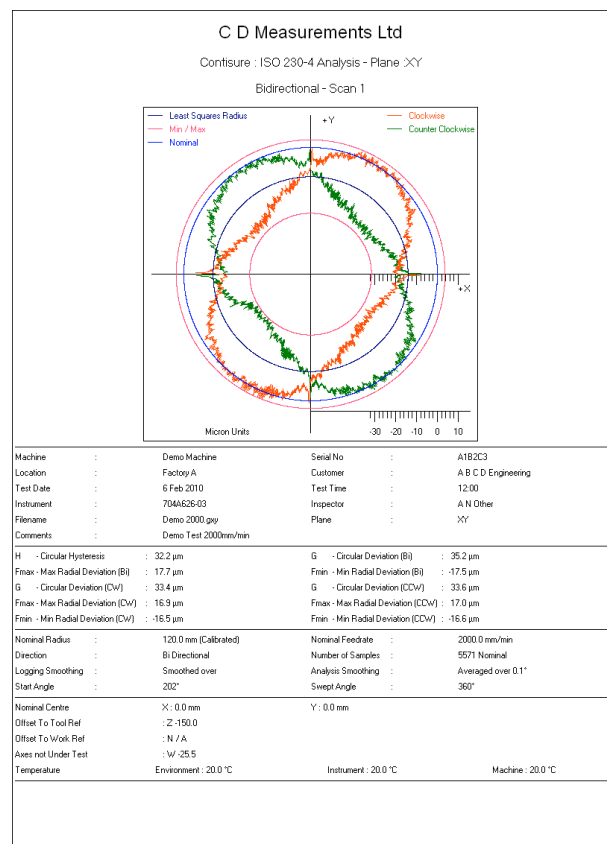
C D Measurements Ltd

Contisure : ISO 230-4 Analysis - Plane :XY

Bidirectional - Scan 1

Least Squares Radius
Min / Max
Nominal
+Y
Clockwise
Counter Clockwise
+X
Micron Units
-30 -20 -10 0 10

| | | | | | |
|---|---|---|---|---|---|
| Machine | : | Demo Machine | Serial No | : | A1B2C3 |
| Location | : | Factory A | Customer | : | A B C D Engineering |
| Test Date | : | 6 Feb 2010 | Test Time | : | 12:00 |
| Instrument | : | 704A626-03 | Inspector | : | A N Other |
| Filename | : | Demo 2000.gxy | Plane | : | XY |
| Comments | : | Demo Test 2000mm/min | | | |

| | | | |
|---|---|---|---|
| H - Circular Hysteresis | : 32.2 µm | G - Circular Deviation (Bi) | : 35.2 µm |
| Fmax - Max Radial Deviation (Bi) | : 17.7 µm | Fmin - Min Radial Deviation (Bi) | : -17.5 µm |
| G - Circular Deviation (CW) | : 33.4 µm | G - Circular Deviation (CCW) | : 33.6 µm |
| Fmax - Max Radial Deviation (CW) | : 16.9 µm | Fmax - Max Radial Deviation (CCW) | : 17.0 µm |
| Fmin - Min Radial Deviation (CW) | : -16.5 µm | Fmin - Min Radial Deviation (CCW) | : -16.6 µm |

| | | | | | |
|---|---|---|---|---|---|
| Nominal Radius | : | 120.0 mm (Calibrated) | Nominal Feedrate | : | 2000.0 mm/min |
| Direction | : | Bi Directional | Number of Samples | : | 5571 Nominal |
| Logging Smoothing | : | Smoothed over | Analysis Smoothing | : | Averaged over 0.1° |
| Start Angle | : | 202° | Swept Angle | : | 360° |

Nominal Centre : X : 0.0 mm Y : 0.0 mm
Offset To Tool Ref : Z -150.0
Offset To Work Ref : N / A
Axes not Under Test : W -25.5
Temperature Environment : 20.0 °C Instrument : 20.0 °C Machine : 20.0 °C